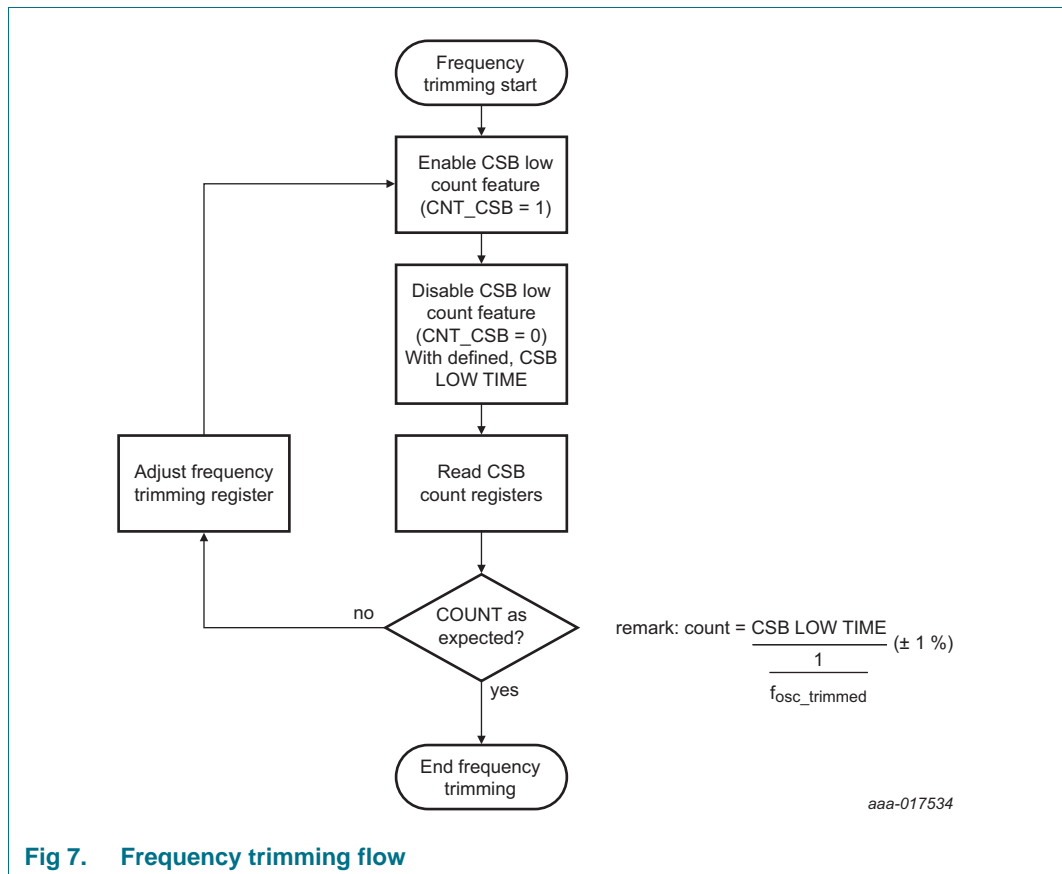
Frequency trimming start

Enable CSB low count feature (CNT_CSB = 1)

Disable CSB low count feature (CNT_CSB = 0) With defined, CSB LOW TIME

Read CSB count registers

COUNT as expected?

no

yes

Adjust frequency trimming register

End frequency trimming

remark: count = $\frac{\text{CSB LOW TIME}}{\frac{1}{f_{osc\_trimmed}}}$ (± 1 %)

aaa-017534

Fig 7. Frequency trimming flow